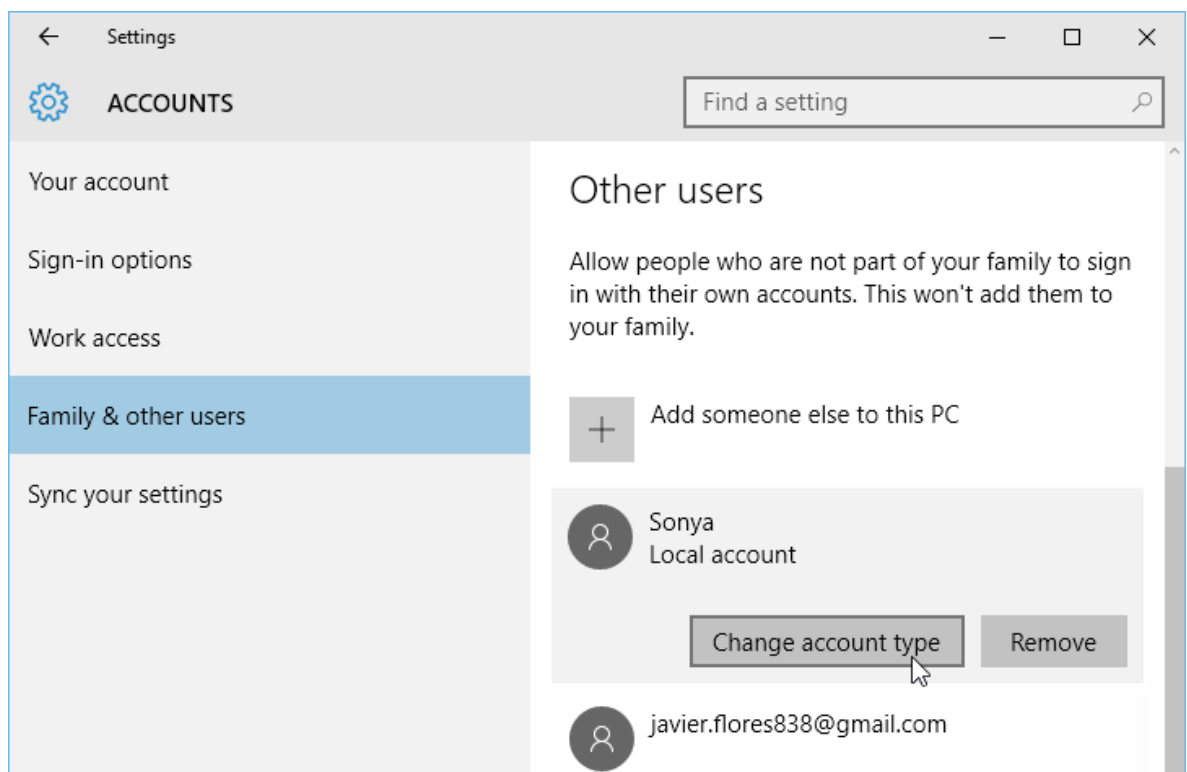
Settings

ACCOUNTS

Find a setting

Your account

Sign-in options

Work access

Family & other users

Sync your settings

Other users

Allow people who are not part of your family to sign in with their own accounts. This won't add them to your family.

Add someone else to this PC

Sonya
Local account

Change account type

Remove

javier.flores838@gmail.com